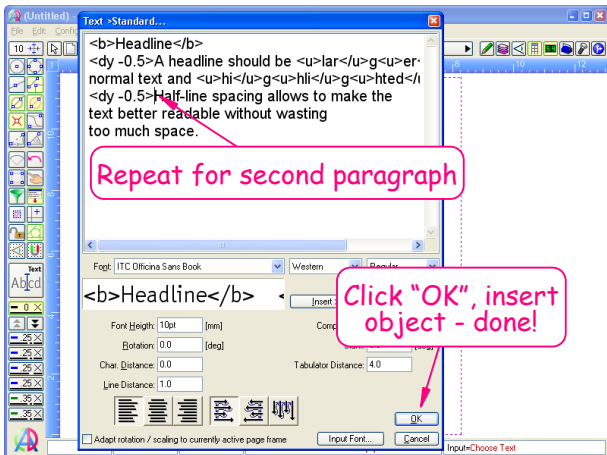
(Untitled) - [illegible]

File Edit Confi

Text >Standard...

<b>Headline</b>
<dy -0.5>A headline should be <u>lar</u>g<u>er</u> normal text and <u>hi</u>g<u>hli</u>g<u>hted</u>
<dy -0.5>Half-line spacing allows to make the text better readable without wasting too much space.

Repeat for second paragraph

Font: ITC Officina Sans Book
Western
Regular

<b>Headline</b>

Insert

Click "OK", insert object - done!

Font Heigth: 10pt [mm]
Rotation: 0.0 [deg]
Char. Distance: 0.0
Line Distance: 1.0
Comp
Tabulator Distance: 4.0

OK
Cancel

Adapt rotation / scaling to currently active page frame
Input Font...

Text
Abcd

10

12

Input=Choose Text